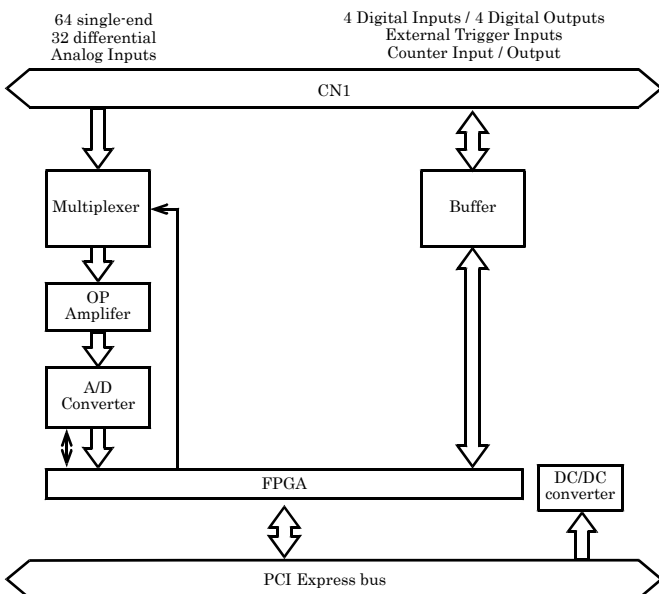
64 single-end
32 differential
Analog Inputs

4 Digital Inputs / 4 Digital Outputs
External Trigger Inputs
Counter Input / Output

CN1

Multiplexer

Buffer

OP
Amplifer

A/D
Converter

FPGA

DC/DC
converter

PCI Express bus